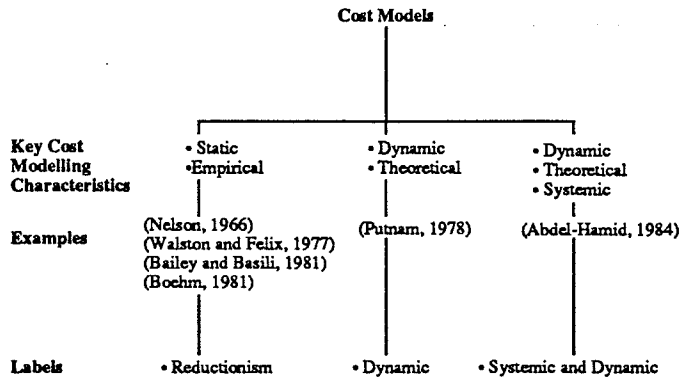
Cost Models

| | | | |
|---|---|---|---|
| Key Cost Modelling Characteristics | • Static •Empirical | • Dynamic • Theoretical | • Dynamic • Theoretical • Systemic |
| Examples | (Nelson, 1966) (Walston and Felix, 1977) (Bailey and Basili, 1981) (Boehm, 1981) | (Putnam, 1978) | (Abdel-Hamid, 1984) |
| Labels | • Reductionism | • Dynamic | • Systemic and Dynamic |